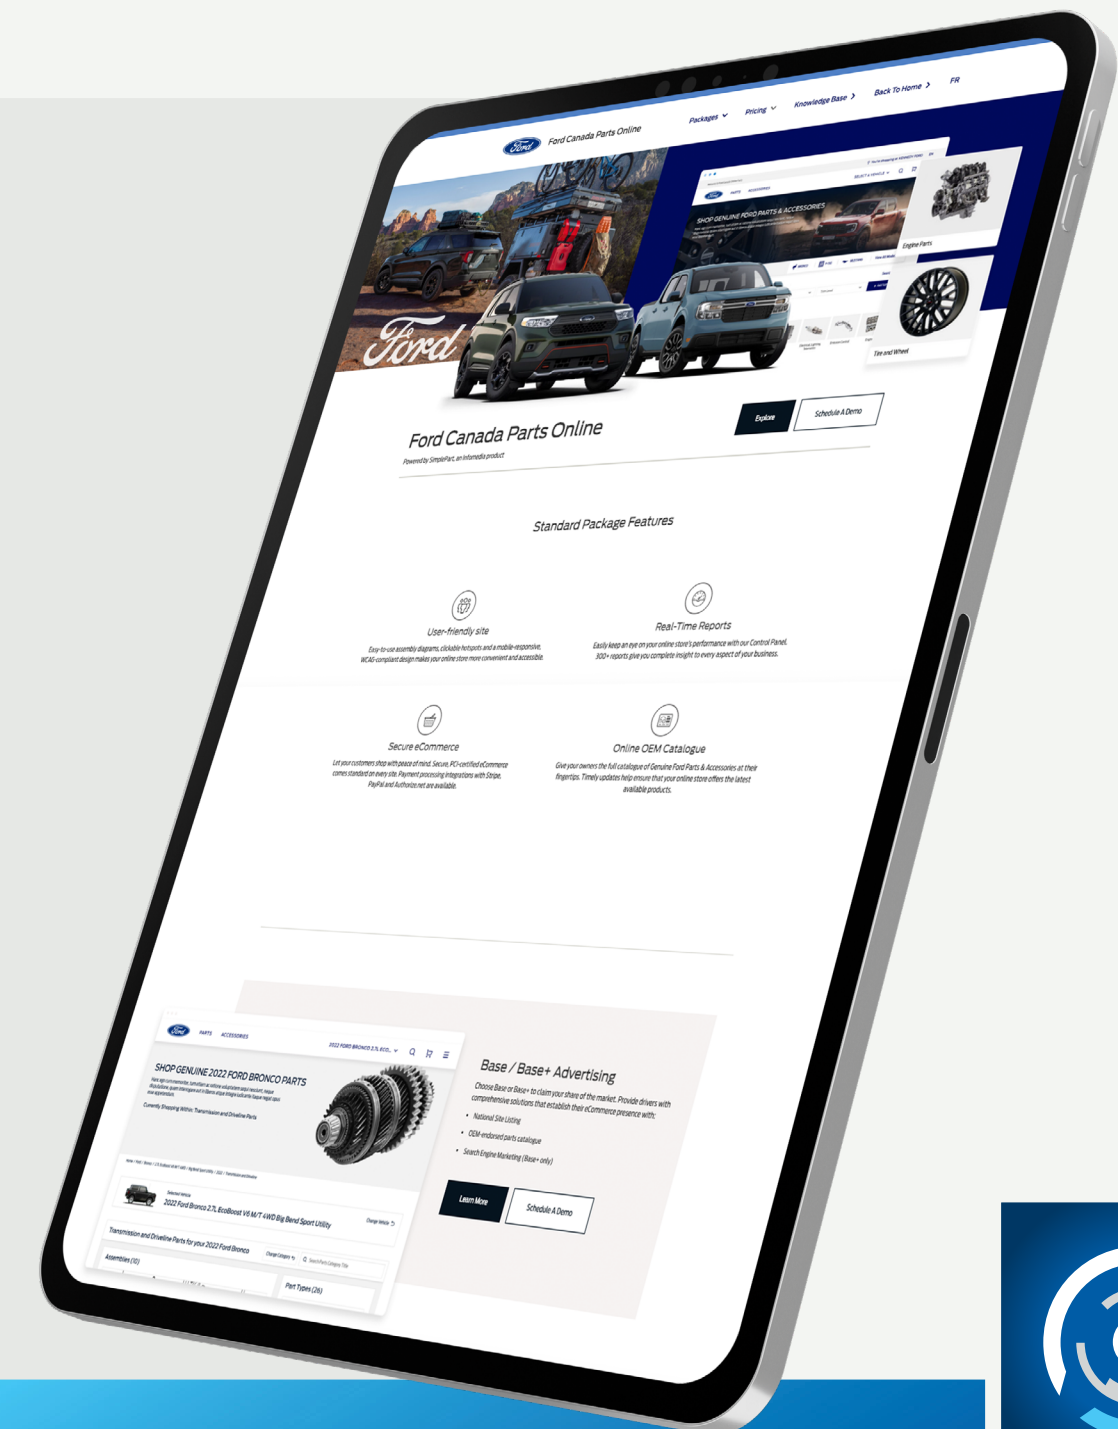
Ford Ford Canada Parts Online

Packages Pricing Knowledge Base Back To Home FR

SHOP GENUINE FORD PARTS & ACCESSORIES

Engine Parts

Tire and Wheel

Ford

Ford Canada Parts Online

Powered by SimplePart, an Infomedia product

Explore

Schedule A Demo

Standard Package Features

User-friendly site

Easy-to-use assembly diagrams, clickable hotspots and a mobile-responsive, WCAG-compliant design makes your online store more convenient and accessible.

Real-Time Reports

Easily keep an eye on your online store's performance with our Control Panel. 300+ reports give you complete insight to every aspect of your business.

Secure eCommerce

Let your customers shop with peace of mind. Secure, PCI-certified eCommerce comes standard on every site. Payment processing integrations with Stripe, PayPal and Authorize.net are available.

Online OEM Catalogue

Give your owners the full catalogue of Genuine Ford Parts & Accessories at their fingertips. Timely updates help ensure that your online store offers the latest available products.

Ford PARTS ACCESSORIES

2022 FORD BRONCO 2.7L ECO...

SHOP GENUINE 2022 FORD BRONCO PARTS

Currently Shopping Within: Transmission and Driveline Parts

2022 Ford Bronco 2.7L EcoBoost V6 M/T 4WD Big Bend Sport Utility

Change Vehicle

Transmission and Driveline Parts for your 2022 Ford Bronco

Assemblies (10)

Part Types (26)

Base / Base+ Advertising

Choose Base or Base+ to claim your share of the market. Provide drivers with comprehensive solutions that establish their eCommerce presence with:

• National Site Listing

• OEM-endorsed parts catalogue

• Search Engine Marketing (Base+ only)

Learn More

Schedule A Demo